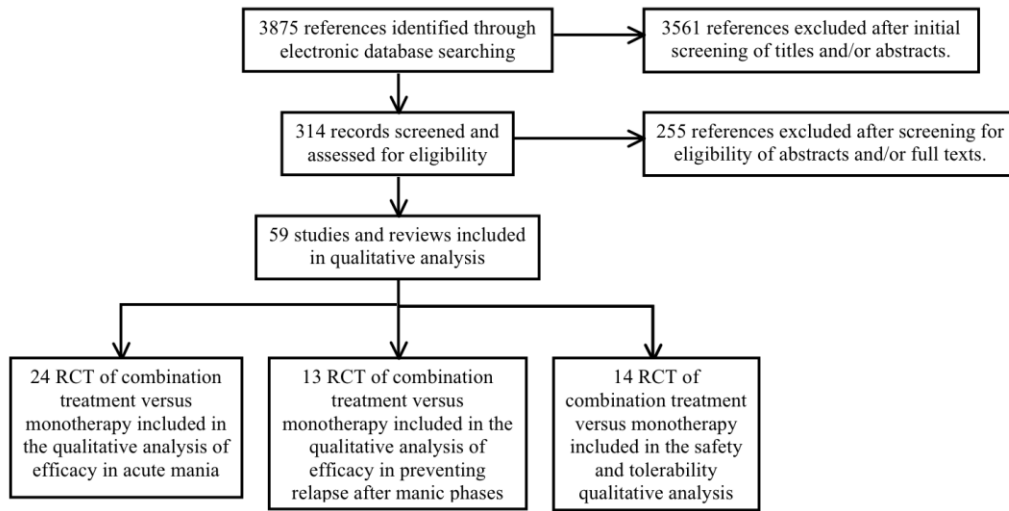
3875 references identified through electronic database searching

3561 references excluded after initial screening of titles and/or abstracts.

314 records screened and assessed for eligibility

255 references excluded after screening for eligibility of abstracts and/or full texts.

59 studies and reviews included in qualitative analysis

24 RCT of combination treatment versus monotherapy included in the qualitative analysis of efficacy in acute mania

13 RCT of combination treatment versus monotherapy included in the qualitative analysis of efficacy in preventing relapse after manic phases

14 RCT of combination treatment versus monotherapy included in the safety and tolerability qualitative analysis